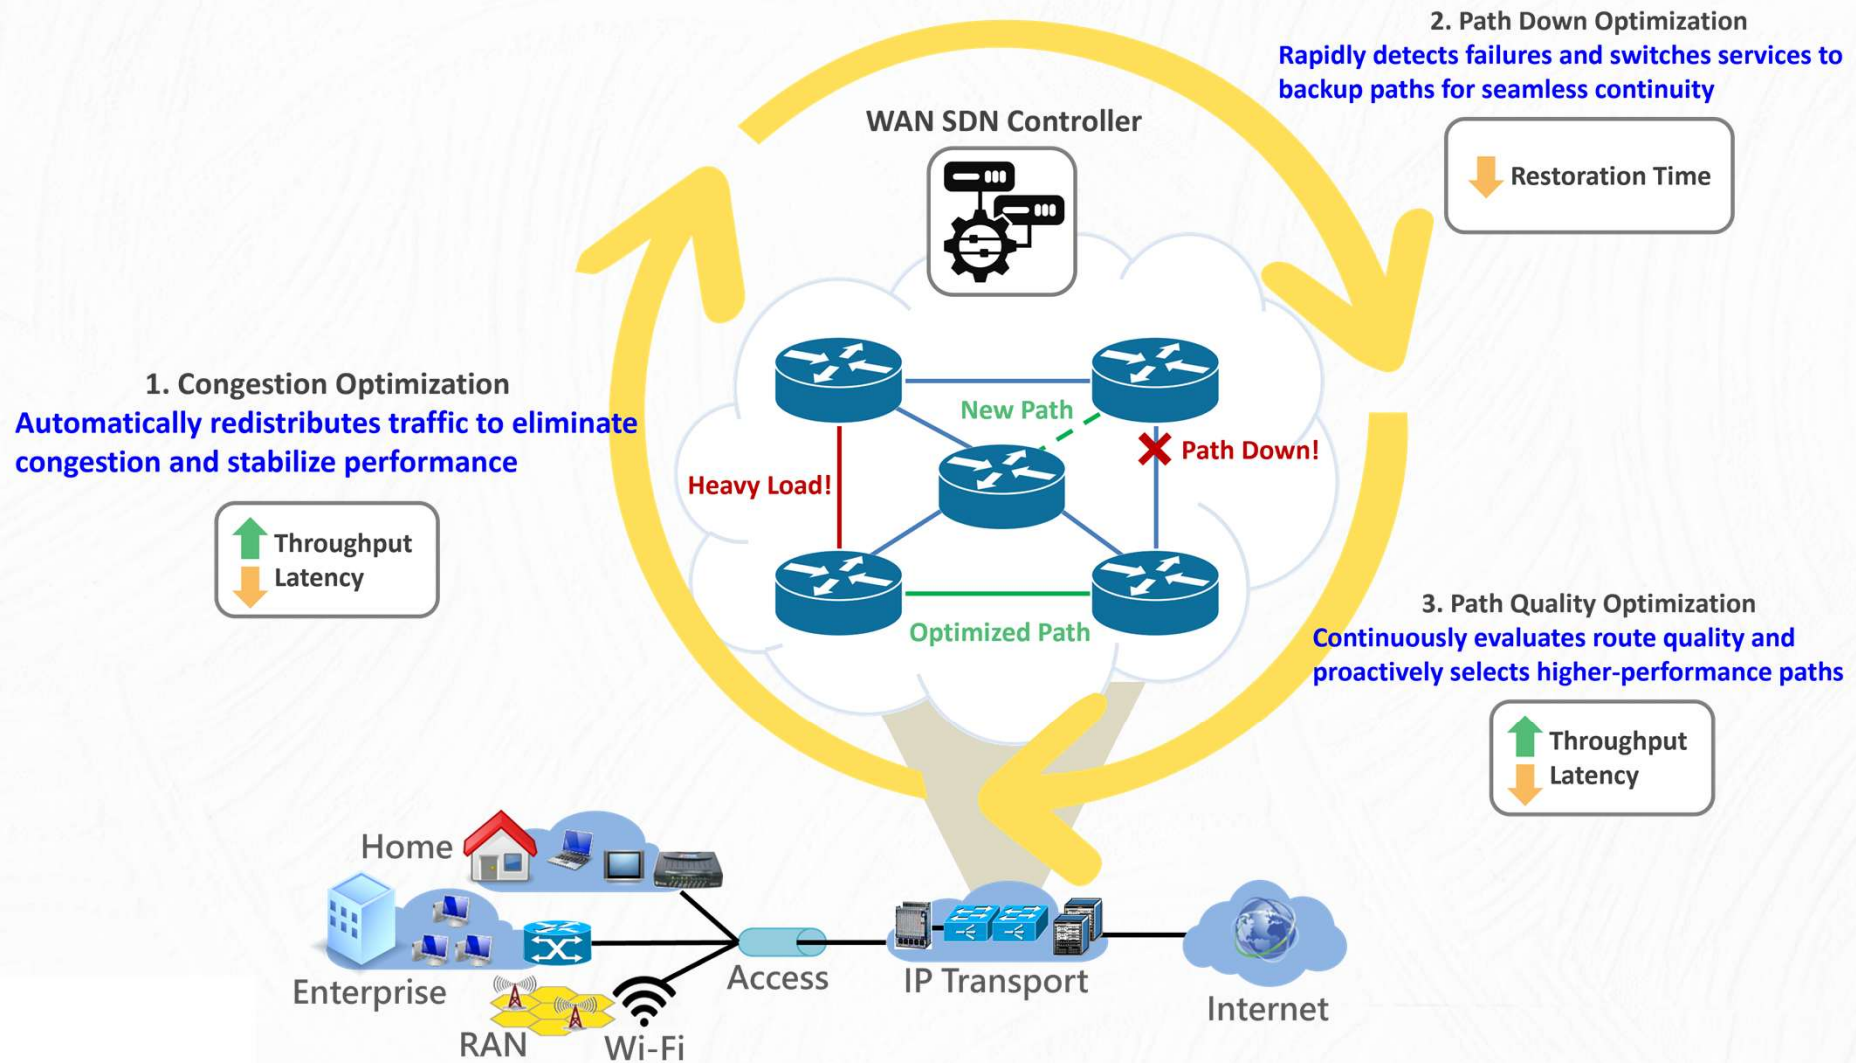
2. Path Down Optimization
Rapidly detects failures and switches services to backup paths for seamless continuity

Restoration Time

WAN SDN Controller

1. Congestion Optimization
Automatically redistributes traffic to eliminate congestion and stabilize performance

Throughput
Latency

New Path
Path Down!
Heavy Load!
Optimized Path

3. Path Quality Optimization
Continuously evaluates route quality and proactively selects higher-performance paths

Throughput
Latency

Home
Enterprise
RAN
Wi-Fi
Access
IP Transport
Internet